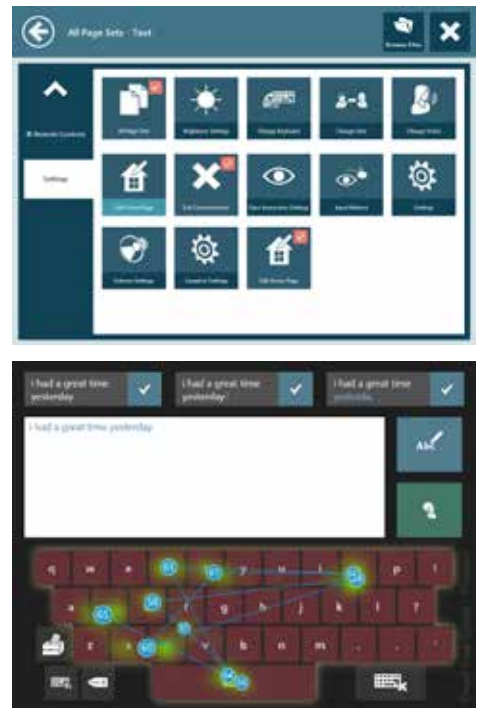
All Page Sets - Text

Browse Files

Remote Controls

Settings

All Page Sets

Brightness Settings

Change Keyboard

Change User

Change Voice

Edit Home Page

Exit Communicator

Gaze Interaction Settings

Input Method

Settings

Volume Settings

Computer Settings

Edit Home Page

i had a great time yesterday

i had a great time yesterday

i had a great time yesterday

i had a great time yesterday

Abc

q w e r t y u i o p

a s d f g h j k l ?

z x c v b n m ,